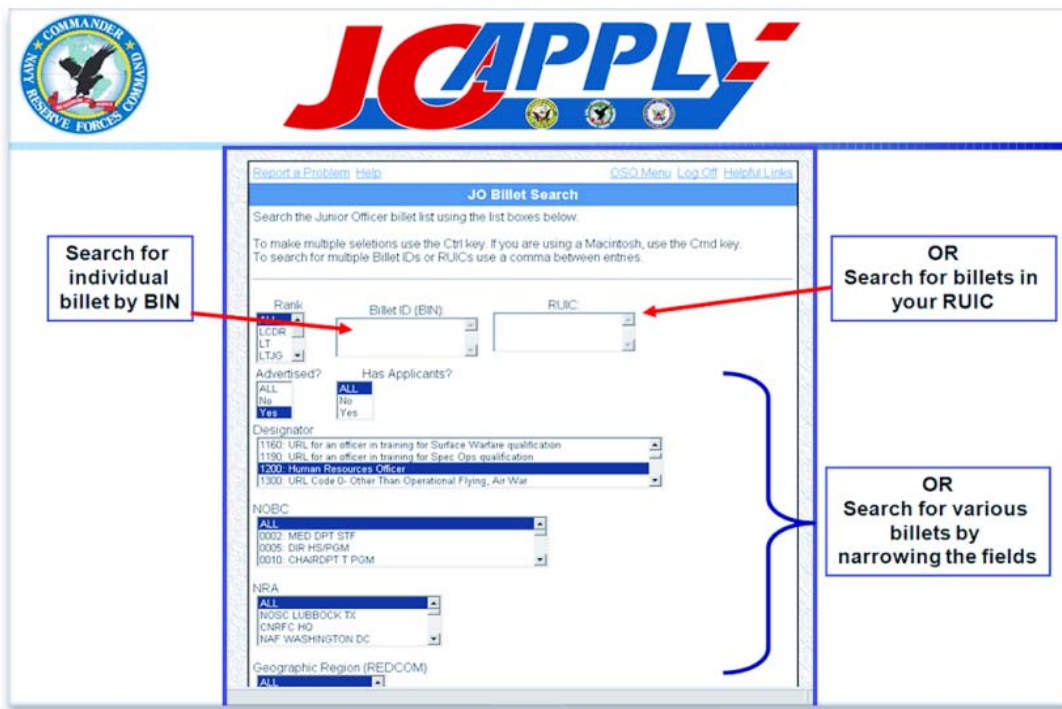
COMMANDER NAVY RESERVE FORCES COMMAND

JO APPLY

Report a Problem Help

OSO Menu Log Off Helpful Links

JO Billet Search

Search the Junior Officer billet list using the list boxes below.

To make multiple seletions use the Ctrl key. If you are using a Macintosh, use the Cmd key.
To search for multiple Billet IDs or RUICs use a comma between entries.

Search for individual billet by BIN

OR
Search for billets in your RUIC

Rank
ALL
LCDR
LT
LTJG

Billet ID (BIN):

RUIC:

Advertised?
ALL
No
Yes

Has Applicants?
ALL
No
Yes

Designator
1160: URL for an officer in training for Surface Warfare qualification
1190: URL for an officer in training for Spec Ops qualification
1200: Human Resources Officer
1300: URL Code 0- Other Than Operational Flying, Air War

NOBC
ALL
0002: MED DPT STF
0005: DIR HS/PGM
0010: CHAIRDPT T PGM

NRA
ALL
NOSC LUBBOCK TX
CNRFC HQ
NAF WASHINGTON DC

Geographic Region (REDCOM)
ALL

OR
Search for various billets by narrowing the fields